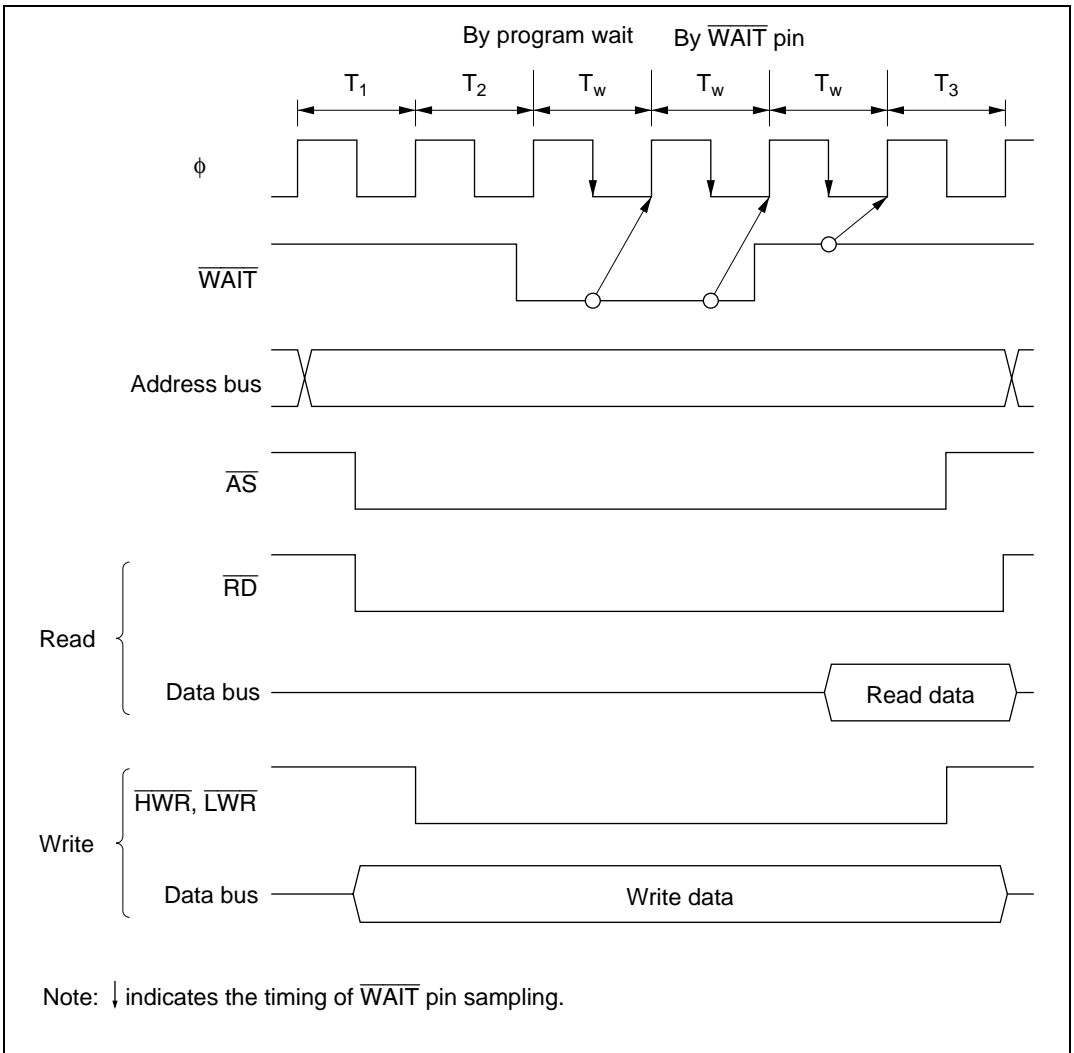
By program wait By $\overline{\text{WAIT}}$ pin

$T_1$ $T_2$ $T_w$ $T_w$ $T_w$ $T_3$

$\phi$

$\overline{\text{WAIT}}$

Address bus

$\overline{\text{AS}}$

Read

$\overline{\text{RD}}$

Data bus

Read data

Write

$\overline{\text{HWR}}$, $\overline{\text{LWR}}$

Data bus

Write data

Note: $\downarrow$ indicates the timing of $\overline{\text{WAIT}}$ pin sampling.